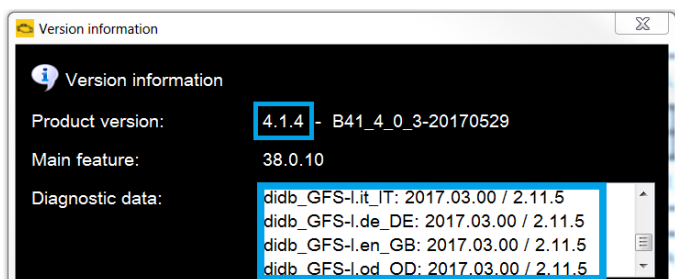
Version information

Version information

Product version: 4.1.4 - B41_4_0_3-20170529

Main feature: 38.0.10

Diagnostic data:

didb_GFS-l.it_IT: 2017.03.00 / 2.11.5
didb_GFS-l.de_DE: 2017.03.00 / 2.11.5
didb_GFS-l.en_GB: 2017.03.00 / 2.11.5
didb_GFS-l.od_OD: 2017.03.00 / 2.11.5